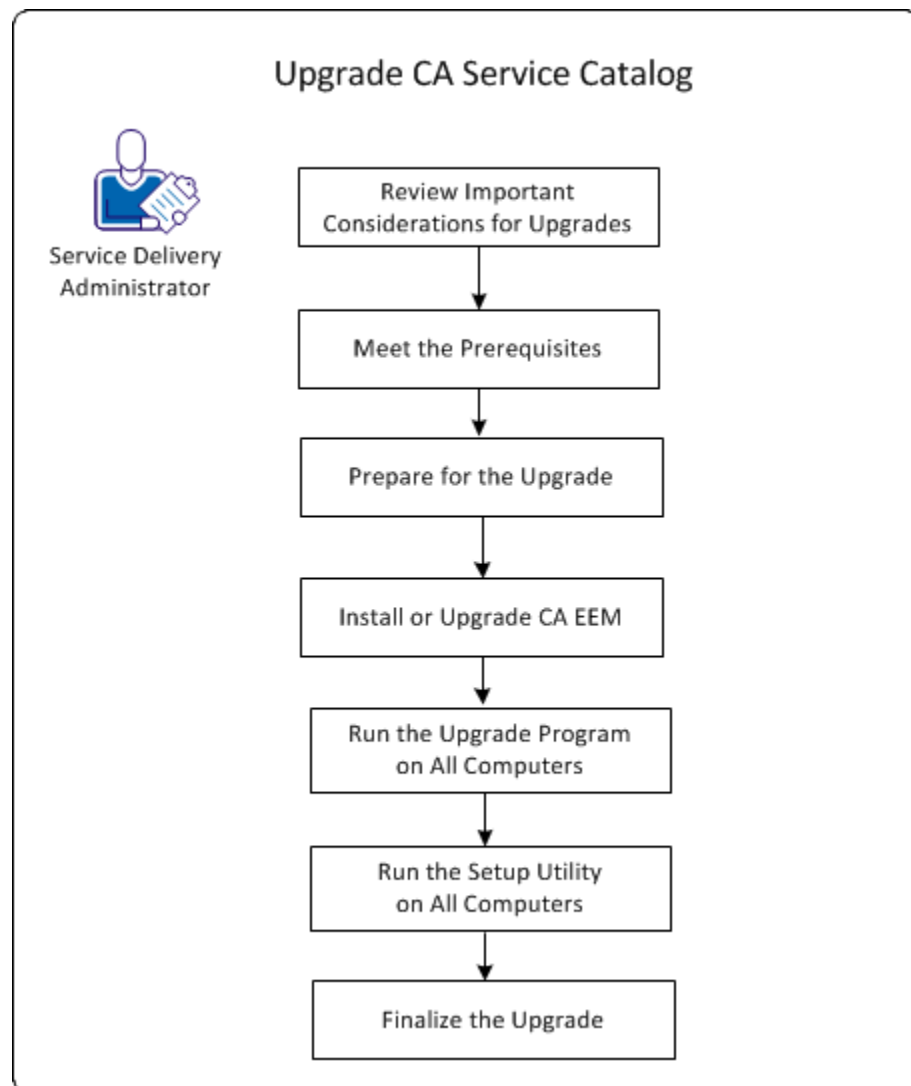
Upgrade CA Service Catalog

Service Delivery Administrator

Review Important Considerations for Upgrades

Meet the Prerequisites

Prepare for the Upgrade

Install or Upgrade CA EEM

Run the Upgrade Program on All Computers

Run the Setup Utility on All Computers

Finalize the Upgrade